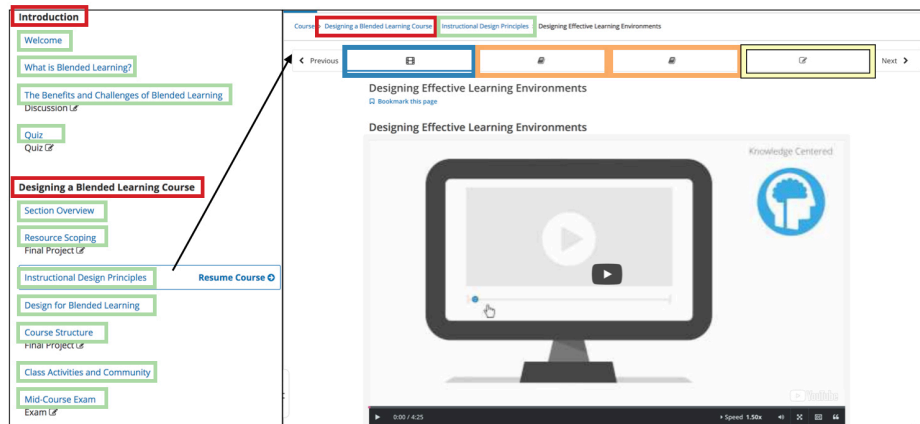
Introduction

Welcome

What is Blended Learning?

The Benefits and Challenges of Blended Learning

Discussion

Quiz

Quiz

Designing a Blended Learning Course

Section Overview

Resource Scoping

Final Project

Instructional Design Principles

Resume Course

Design for Blended Learning

Course Structure

Final Project

Class Activities and Community

Mid-Course Exam

Exam

Course > Designing a Blended Learning Course > Instructional Design Principles > Designing Effective Learning Environments

Previous

Next

Designing Effective Learning Environments

Bookmark this page

Designing Effective Learning Environments

Knowledge Centered

YouTube

0:00 / 4:25

Speed 1.50x